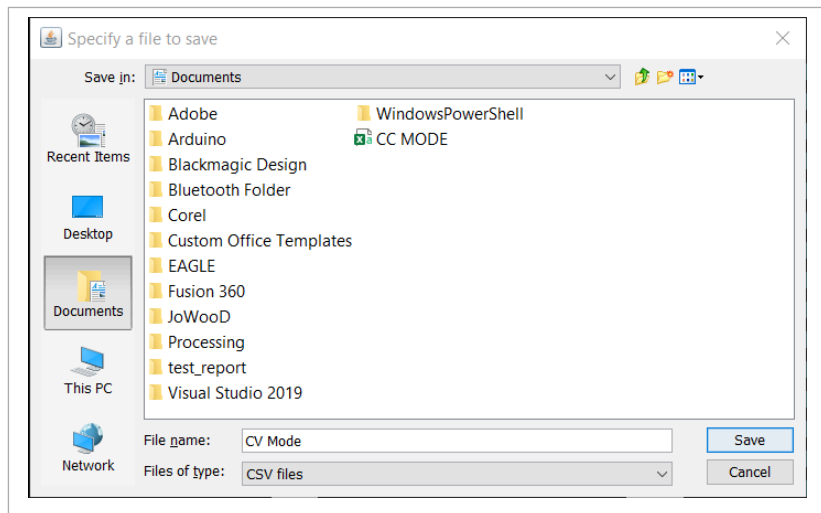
Specify a file to save

Save in: Documents

Recent Items

Desktop

Documents

This PC

Network

Adobe
Arduino
Blackmagic Design
Bluetooth Folder
Corel
Custom Office Templates
EAGLE
Fusion 360
JoWooD
Processing
test_report
Visual Studio 2019

WindowsPowerShell
CC MODE

File name: CV Mode

Files of type: CSV files

Save

Cancel